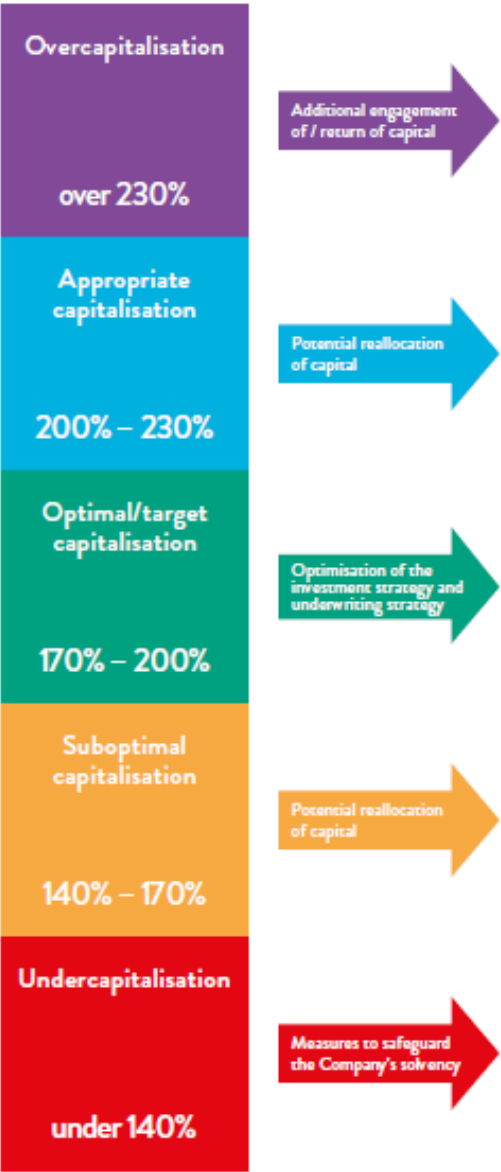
Overcapitalisation

over 230%

Additional engagement of / return of capital

Appropriate capitalisation

200% – 230%

Potential reallocation of capital

Optimal/target capitalisation

170% – 200%

Optimisation of the investment strategy and underwriting strategy

Suboptimal capitalisation

140% – 170%

Potential reallocation of capital

Undercapitalisation

under 140%

Measures to safeguard the Company's solvency